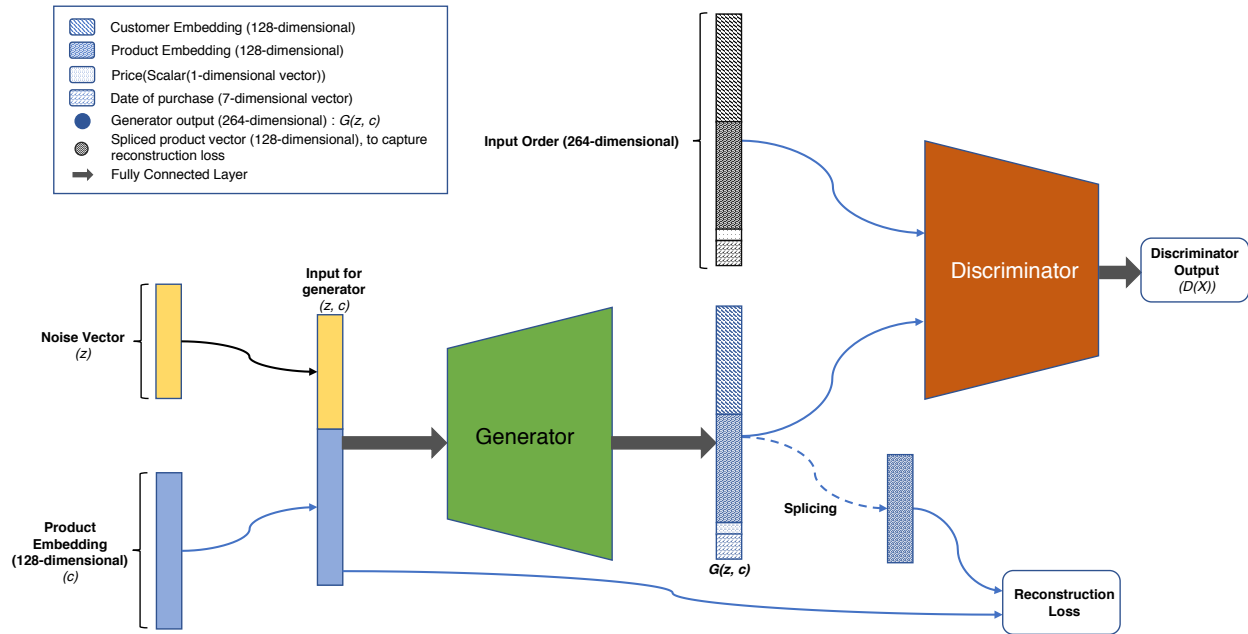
Customer Embedding (128-dimensional)
Product Embedding (128-dimensional)
Price(Scalar(1-dimensional vector))
Date of purchase (7-dimensional vector)
Generator output (264-dimensional) : $G(z, c)$
Spliced product vector (128-dimensional), to capture reconstruction loss
Fully Connected Layer

Input Order (264-dimensional)

Discriminator

Discriminator Output $(D(X))$

Input for generator $(z, c)$

Noise Vector $(z)$

Generator

Product Embedding (128-dimensional) $(c)$

Splicing

$G(z, c)$

Reconstruction Loss